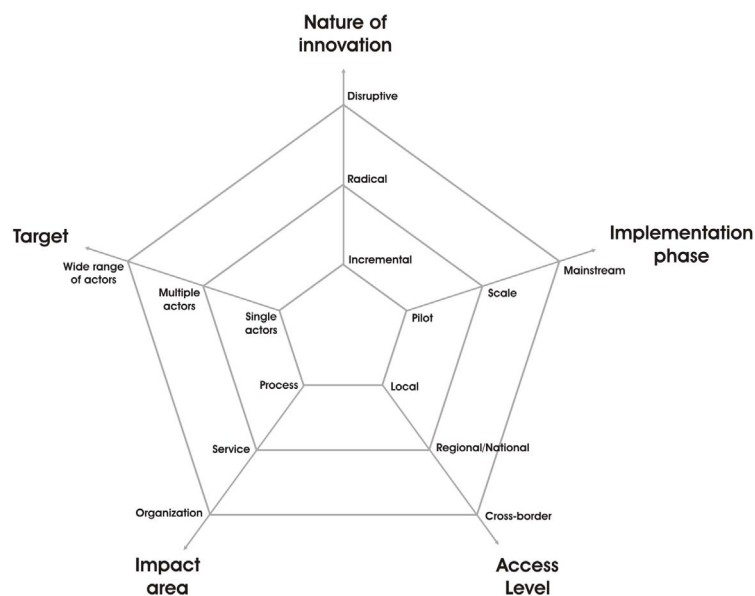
Nature of innovation

Disruptive

Radical

Incremental

Target

Wide range of actors

Multiple actors

Single actors

Implementation phase

Mainstream

Scale

Pilot

Process

Local

Service

Regional/National

Organization

Cross-border

Impact area

Access Level